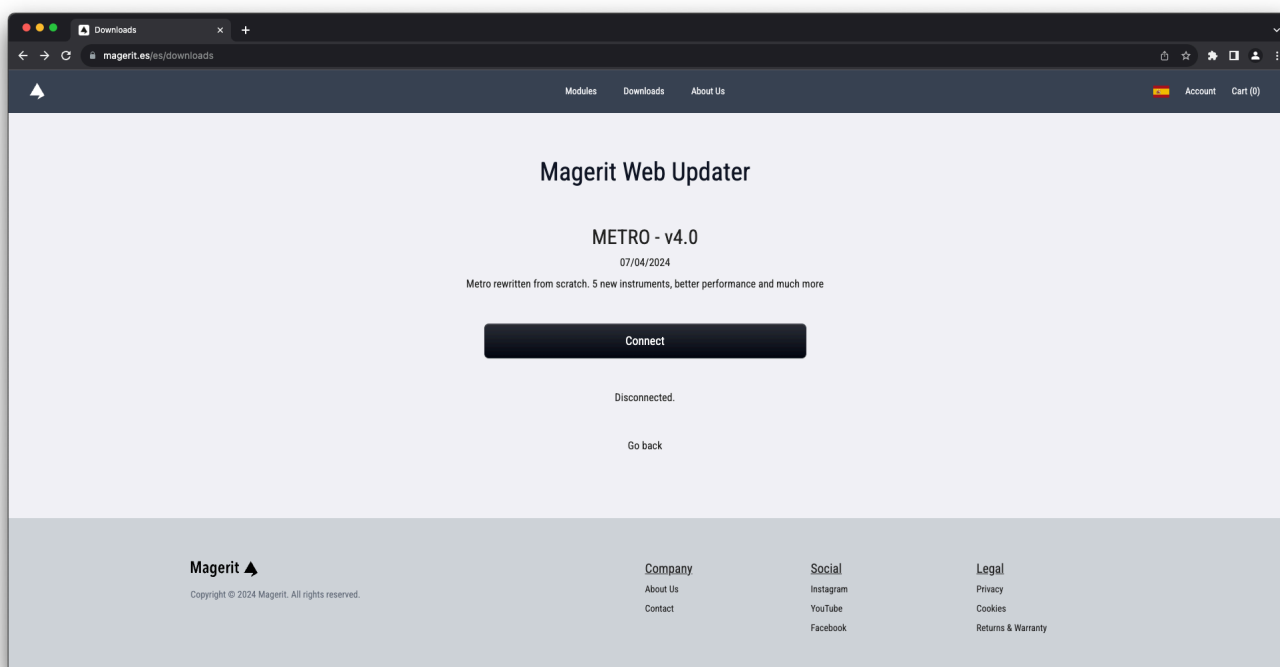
Downloads

magerit.es/es/downloads

Modules Downloads About Us

Account Cart (0)

Magerit Web Updater

METRO - v4.0

07/04/2024

Metro rewritten from scratch. 5 new instruments, better performance and much more

Connect

Disconnected.

Go back

Magerit

Copyright © 2024 Magerit. All rights reserved.

Company
About Us
Contact

Social
Instagram
YouTube
Facebook

Legal
Privacy
Cookies
Returns & Warranty